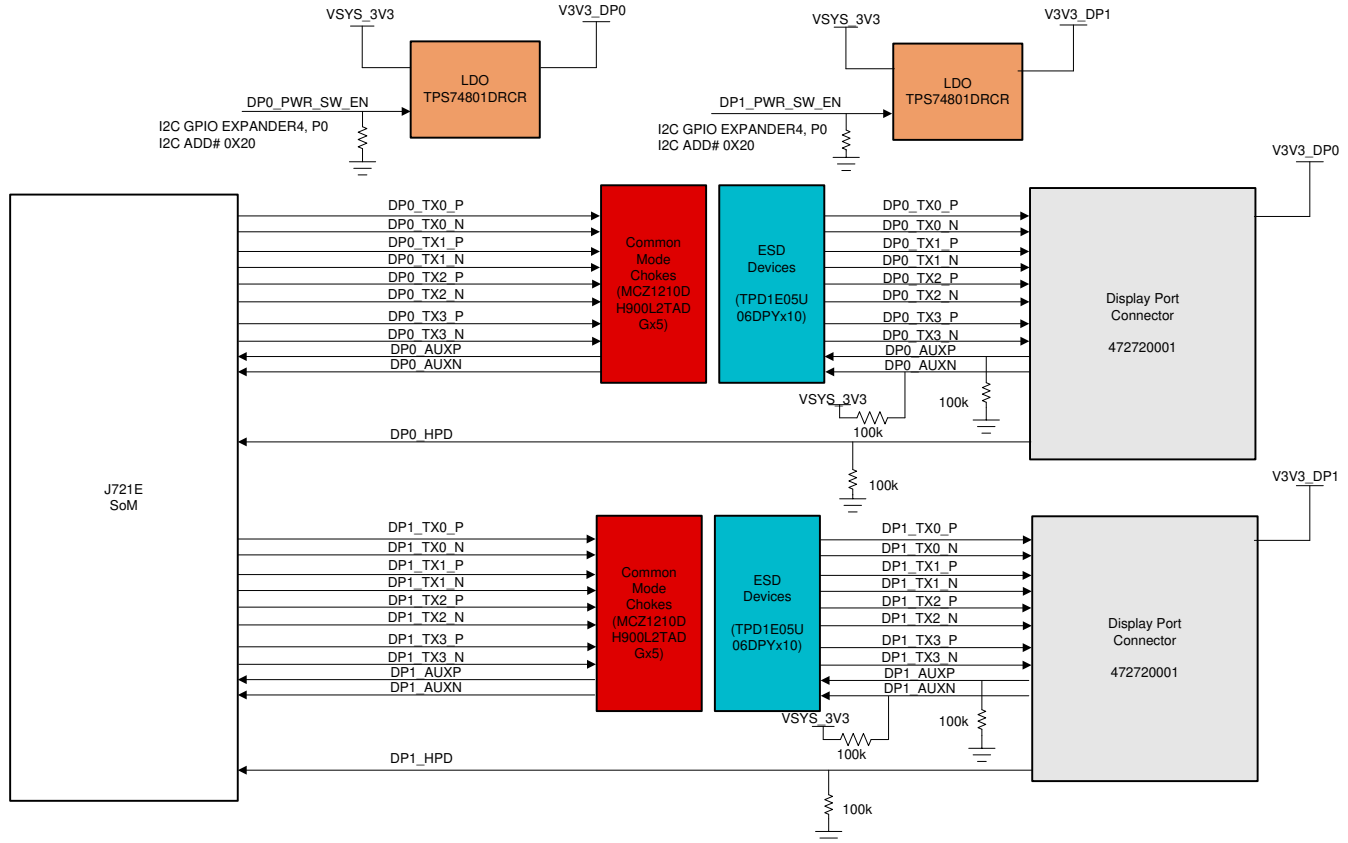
VSYS_3V3
V3V3_DP0
LDO
TPS74801DRCR
DP0_PWR_SW_EN
I2C GPIO EXPANDER4, P0
I2C ADD# 0X20

VSYS_3V3
V3V3_DP1
LDO
TPS74801DRCR
DP1_PWR_SW_EN
I2C GPIO EXPANDER4, P0
I2C ADD# 0X20

V3V3_DP0

J721E
SoM

DP0_TX0_P
DP0_TX0_N
DP0_TX1_P
DP0_TX1_N
DP0_TX2_P
DP0_TX2_N
DP0_TX3_P
DP0_TX3_N
DP0_AUXP
DP0_AUXN

Common
Mode
Chokes
(MCZ1210D
H900L2TAD
Gx5)

ESD
Devices
(TPD1E05U
06DPYx10)

DP0_TX0_P
DP0_TX0_N
DP0_TX1_P
DP0_TX1_N
DP0_TX2_P
DP0_TX2_N
DP0_TX3_P
DP0_TX3_N
DP0_AUXP
DP0_AUXN

Display Port
Connector
472720001

VSYS_3V3
100k
100k
DP0_HPD
100k

V3V3_DP1

DP1_TX0_P
DP1_TX0_N
DP1_TX1_P
DP1_TX1_N
DP1_TX2_P
DP1_TX2_N
DP1_TX3_P
DP1_TX3_N
DP1_AUXP
DP1_AUXN

Common
Mode
Chokes
(MCZ1210D
H900L2TAD
Gx5)

ESD
Devices
(TPD1E05U
06DPYx10)

DP1_TX0_P
DP1_TX0_N
DP1_TX1_P
DP1_TX1_N
DP1_TX2_P
DP1_TX2_N
DP1_TX3_P
DP1_TX3_N
DP1_AUXP
DP1_AUXN

Display Port
Connector
472720001

VSYS_3V3
100k
100k
DP1_HPD
100k